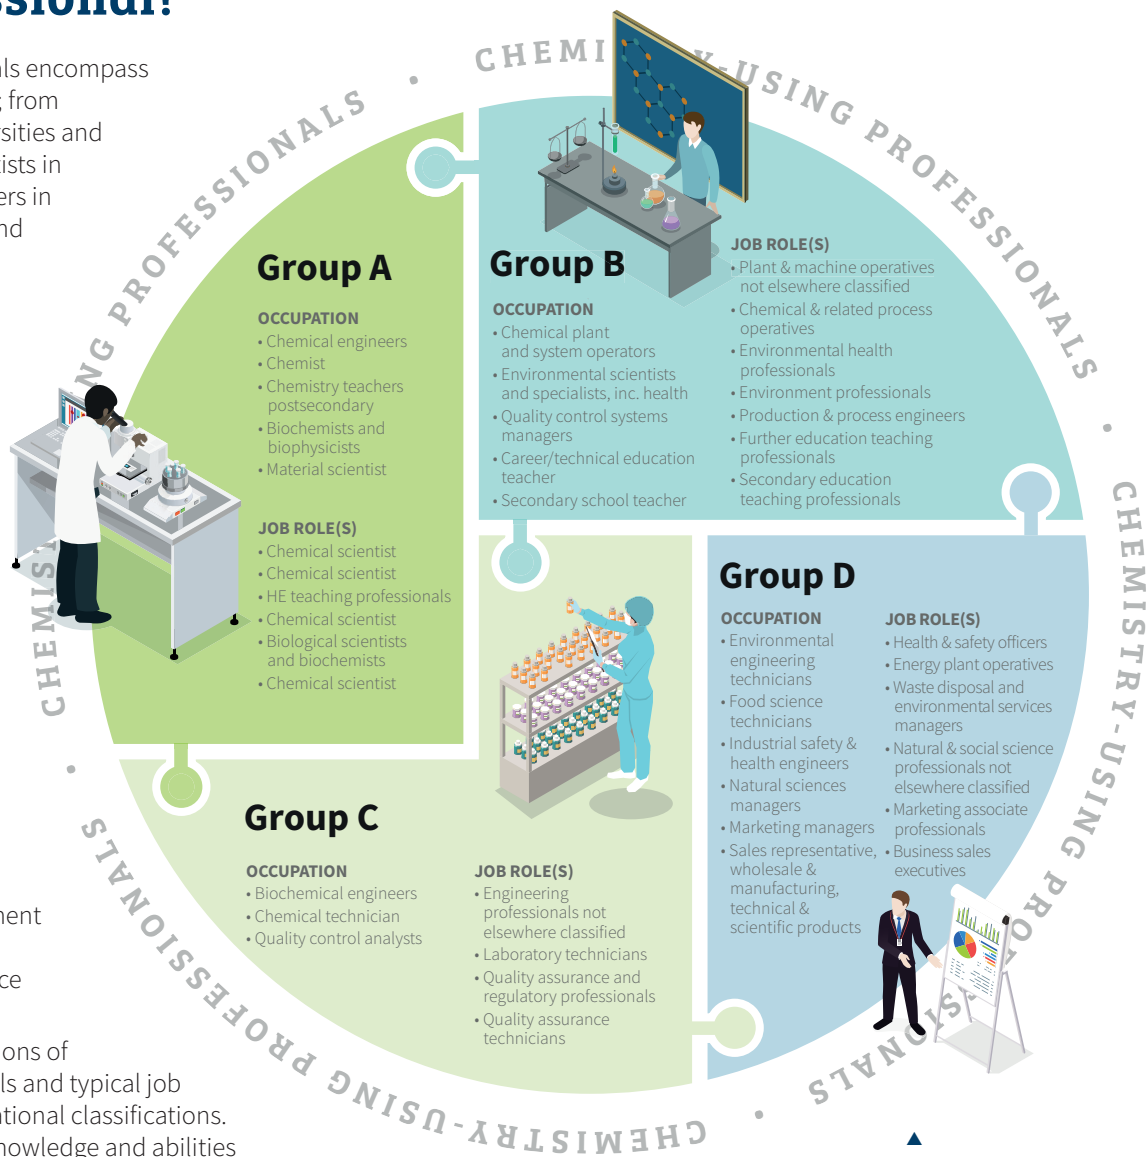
ssional?

als encompass
from
sities and
ists in
ers in
nd

CHEMISTRY-USING PROFESSIONALS • CHEMISTRY-USING PROFESSIONALS • CHEMISTRY-USING PROFESSIONALS • CHEMISTRY-USING PROFESSIONALS •

Group A

OCCUPATION
• Chemical engineers
• Chemist
• Chemistry teachers postsecondary
• Biochemists and biophysicists
• Material scientist

JOB ROLE(S)
• Chemical scientist
• Chemical scientist
• HE teaching professionals
• Chemical scientist
• Biological scientists and biochemists
• Chemical scientist

Group B

OCCUPATION
• Chemical plant and system operators
• Environmental scientists and specialists, inc. health
• Quality control systems managers
• Career/technical education teacher
• Secondary school teacher

JOB ROLE(S)
• Plant & machine operatives not elsewhere classified
• Chemical & related process operatives
• Environmental health professionals
• Environment professionals
• Production & process engineers
• Further education teaching professionals
• Secondary education teaching professionals

Group C

OCCUPATION
• Biochemical engineers
• Chemical technician
• Quality control analysts

JOB ROLE(S)
• Engineering professionals not elsewhere classified
• Laboratory technicians
• Quality assurance and regulatory professionals
• Quality assurance technicians

Group D

OCCUPATION
• Environmental engineering technicians
• Food science technicians
• Industrial safety & health engineers
• Natural sciences managers
• Marketing managers
• Sales representative, wholesale & manufacturing, technical & scientific products

JOB ROLE(S)
• Health & safety officers
• Energy plant operatives
• Waste disposal and environmental services managers
• Natural & social science professionals not elsewhere classified
• Marketing associate professionals
• Business sales executives

ment

ce

ons of
ls and typical job
ational classifications.
nowledge and abilities